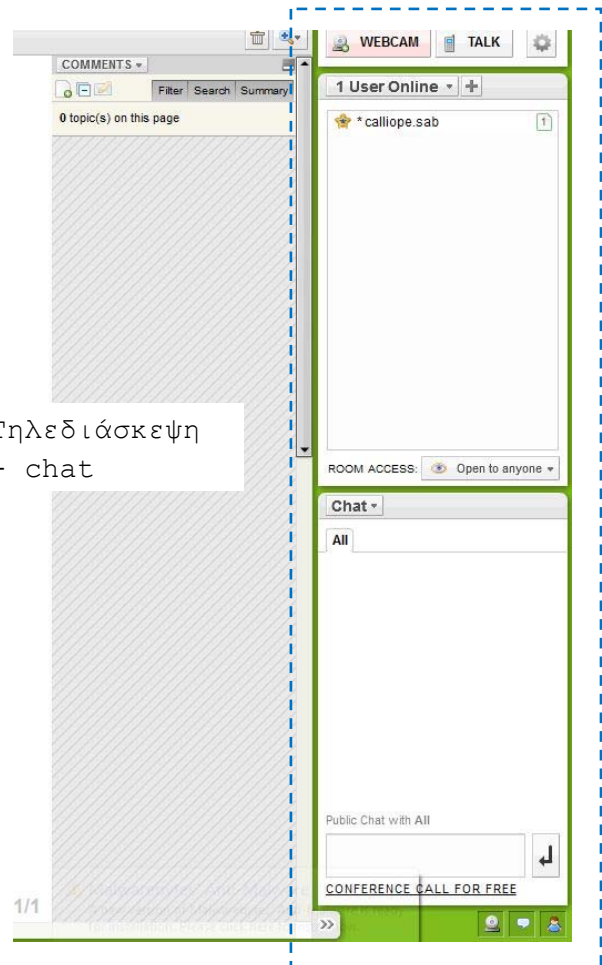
COMMENTS

Filter Search Summary

0 topic(s) on this page

WEBCAM TALK

1 User Online

* calliope.sab

1

Τηλεδιάσκεψη
- chat

ROOM ACCESS: Open to anyone

Chat

All

Public Chat with All

CONFERENCE CALL FOR FREE

1/1

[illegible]

>>